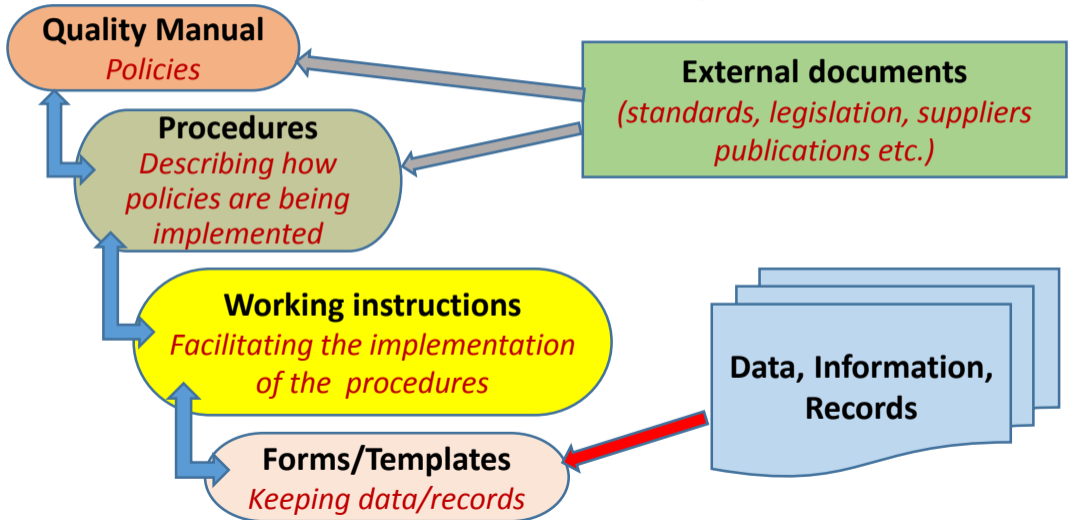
Quality Manual
Policies

External documents
(standards, legislation, suppliers publications etc.)

Procedures
Describing how policies are being implemented

Working instructions
Facilitating the implementation of the procedures

Data, Information, Records

Forms/Templates
Keeping data/records